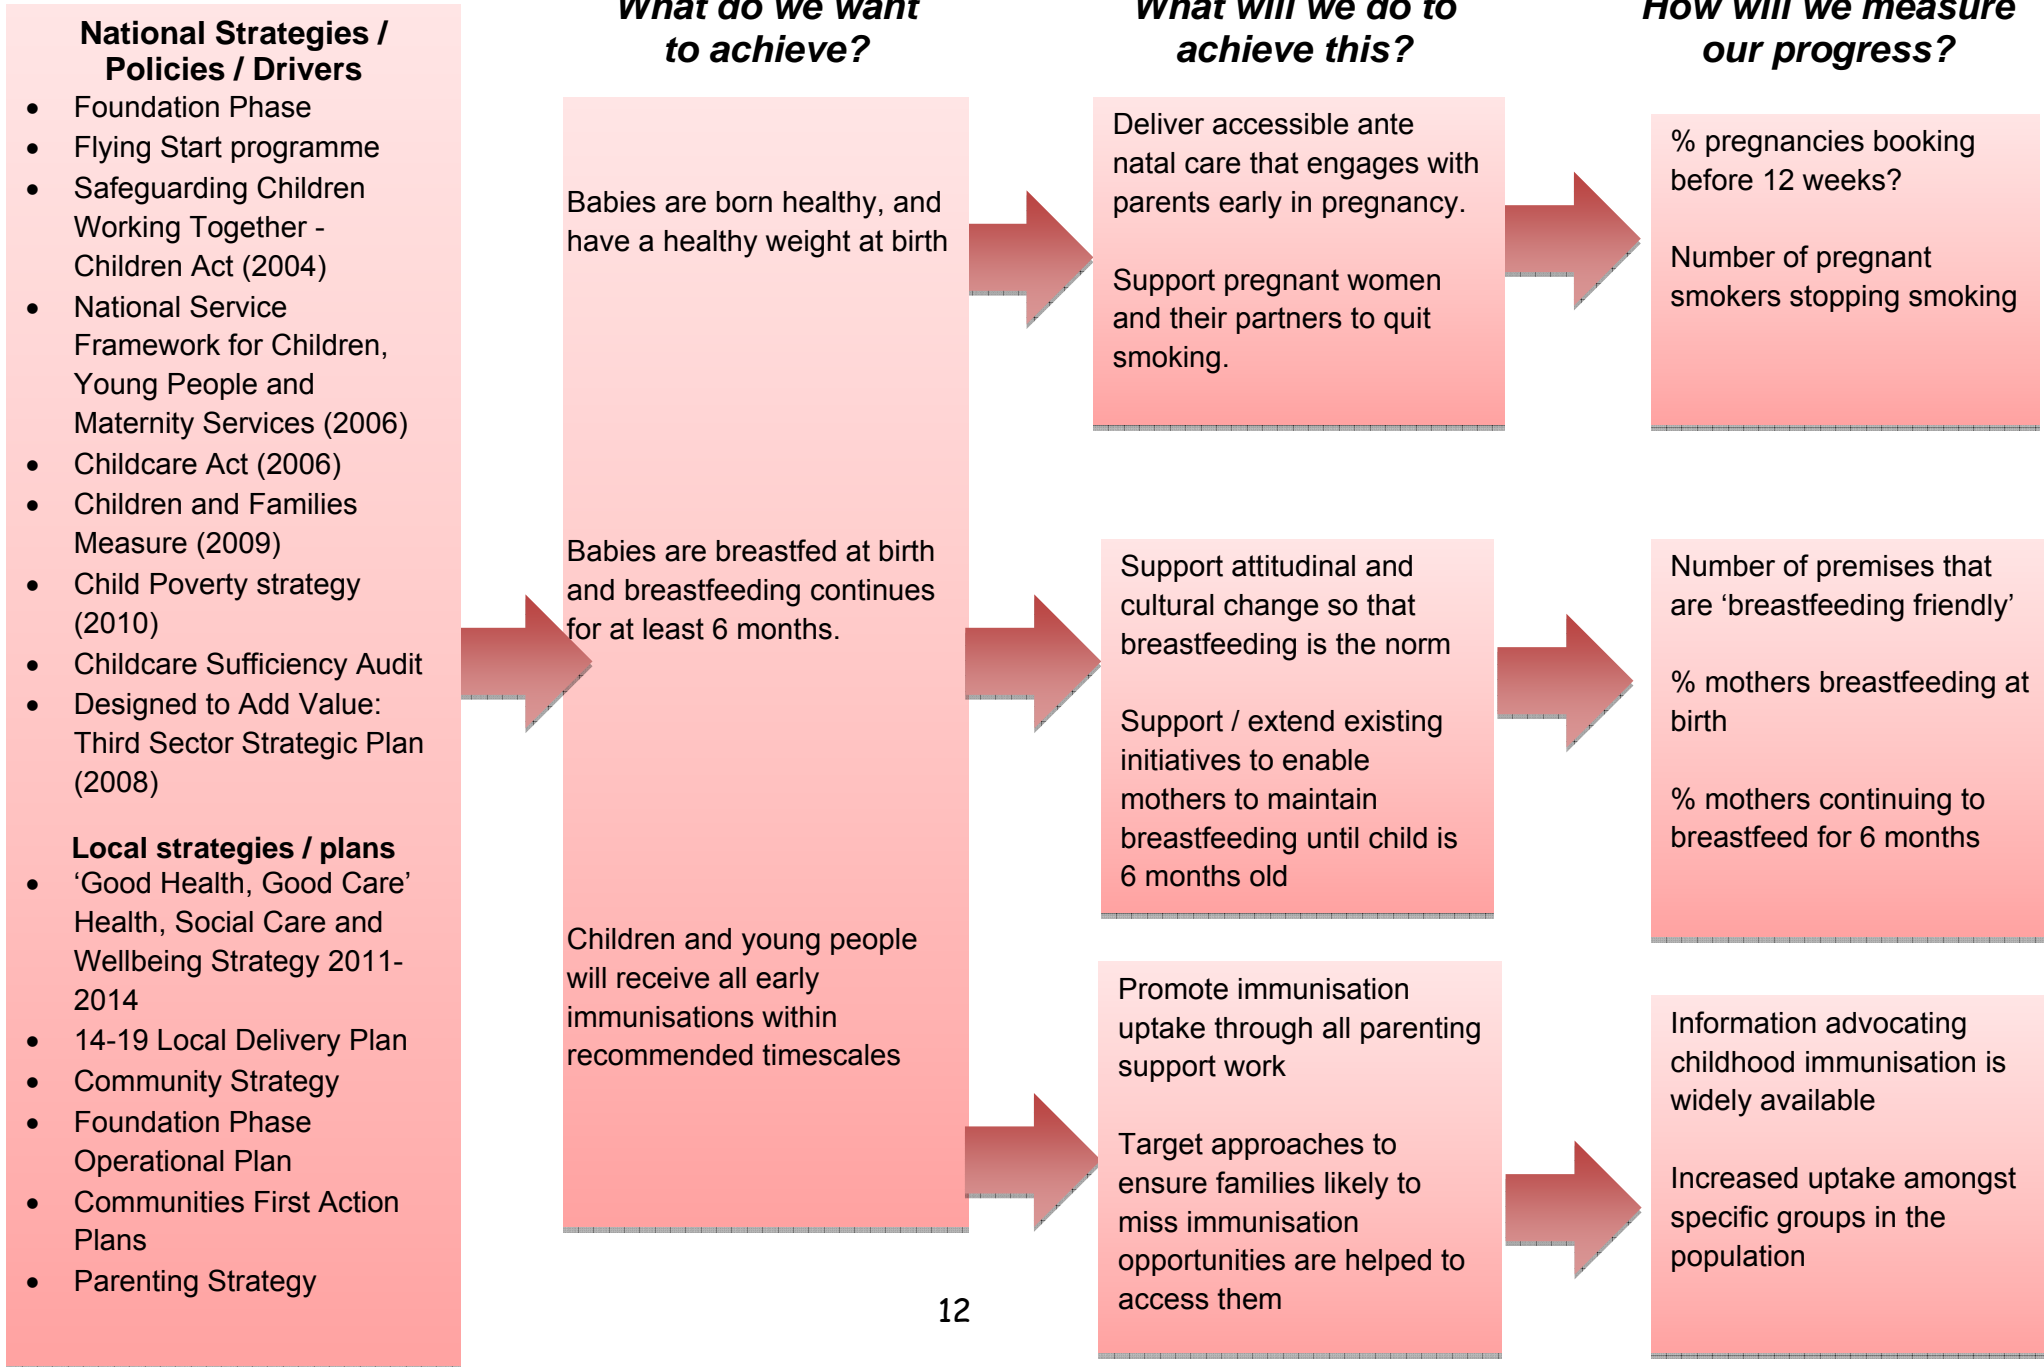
National Strategies / Policies / Drivers

- Foundation Phase
- Flying Start programme
- Safeguarding Children Working Together - Children Act (2004)
- National Service Framework for Children, Young People and Maternity Services (2006)
- Childcare Act (2006)
- Children and Families Measure (2009)
- Child Poverty strategy (2010)
- Childcare Sufficiency Audit
- Designed to Add Value: Third Sector Strategic Plan (2008)

Local strategies / plans

- 'Good Health, Good Care' Health, Social Care and Wellbeing Strategy 2011-2014
- 14-19 Local Delivery Plan
- Community Strategy
- Foundation Phase Operational Plan
- Communities First Action Plans
- Parenting Strategy

What do we want to achieve?

Babies are born healthy, and have a healthy weight at birth

Babies are breastfed at birth and breastfeeding continues for at least 6 months.

Children and young people will receive all early immunisations within recommended timescales

What will we do to achieve this?

Deliver accessible ante natal care that engages with parents early in pregnancy.

Support pregnant women and their partners to quit smoking.

Support attitudinal and cultural change so that breastfeeding is the norm

Support / extend existing initiatives to enable mothers to maintain breastfeeding until child is 6 months old

Promote immunisation uptake through all parenting support work

Target approaches to ensure families likely to miss immunisation opportunities are helped to access them

How will we measure our progress?

% pregnancies booking before 12 weeks?

Number of pregnant smokers stopping smoking

Number of premises that are 'breastfeeding friendly'

% mothers breastfeeding at birth

% mothers continuing to breastfeed for 6 months

Information advocating childhood immunisation is widely available

Increased uptake amongst specific groups in the population

12